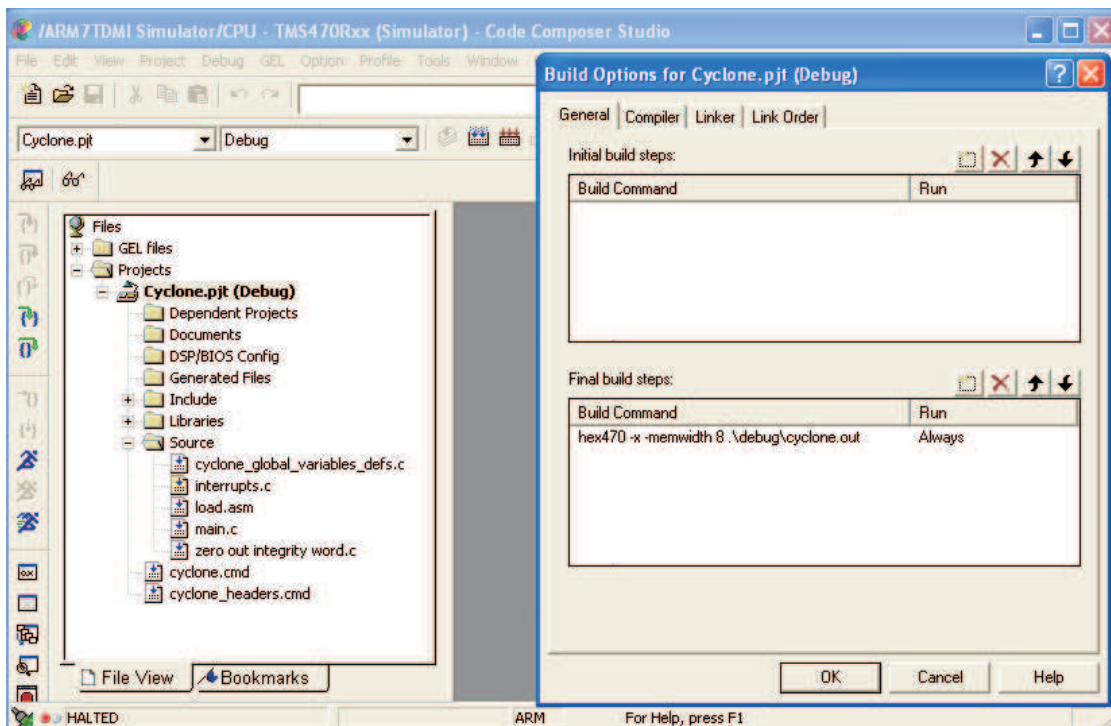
/ARM7TDMI Simulator/CPU - TMS470Rxx (Simulator) - Code Composer Studio

File Edit View Project Debug GEL Option Profile Tools Window

Cyclone.pjt
Debug

Files
GEL files
Projects
Cyclone.pjt (Debug)
Dependent Projects
Documents
DSP/BIOS Config
Generated Files
Include
Libraries
Source
cyclone_global_variables_defs.c
interrupts.c
load.asm
main.c
zero out integrity word.c
cyclone.cmd
cyclone_headers.cmd

File View
Bookmarks

Build Options for Cyclone.pjt (Debug)

General | Compiler | Linker | Link Order

Initial build steps:

| Build Command | Run |
|---|---|

Final build steps:

| Build Command | Run |
|---|---|
| hex470 -x -memwidth 8 .\debug\cyclone.out | Always |

OK
Cancel
Help

HALTED
ARM
For Help, press F1